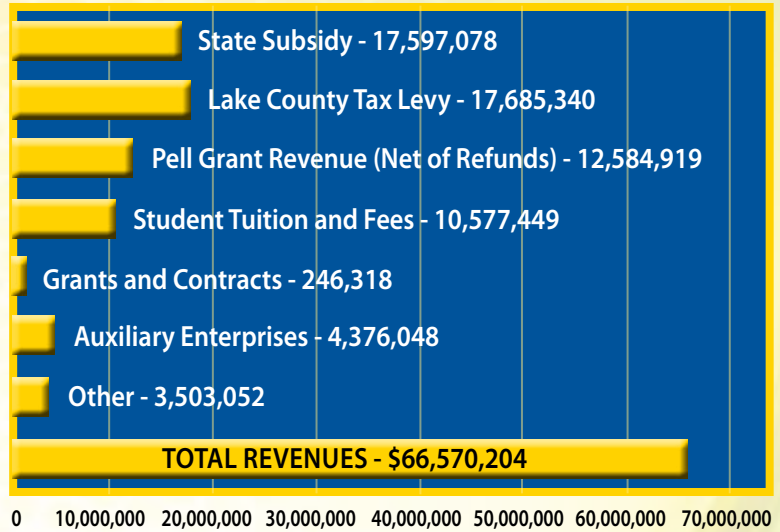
State Subsidy - 17,597,078

Lake County Tax Levy - 17,685,340

Pell Grant Revenue (Net of Refunds) - 12,584,919

Student Tuition and Fees - 10,577,449

Grants and Contracts - 246,318

Auxiliary Enterprises - 4,376,048

Other - 3,503,052

TOTAL REVENUES - $66,570,204

0 10,000,000 20,000,000 30,000,000 40,000,000 50,000,000 60,000,000 70,000,000